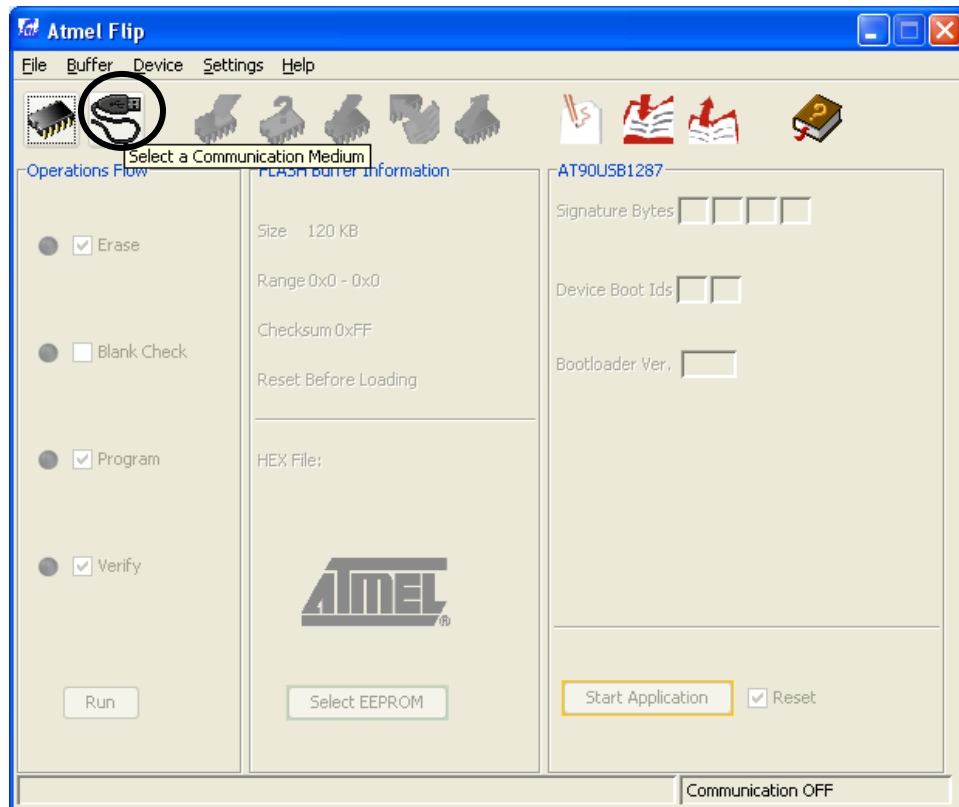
Atmel Flip

File Buffer Device Settings Help

Select a Communication Medium

Operations Flow

Erase

Blank Check

Program

Verify

Run

FLASH Buffer Information

Size 120 KB

Range 0x0 - 0x0

Checksum 0xFF

Reset Before Loading

HEX File:

ATMEL®

Select EEPROM

AT90USB1287

Signature Bytes

Device Boot Ids

Bootloader Ver.

Start Application

Reset

Communication OFF